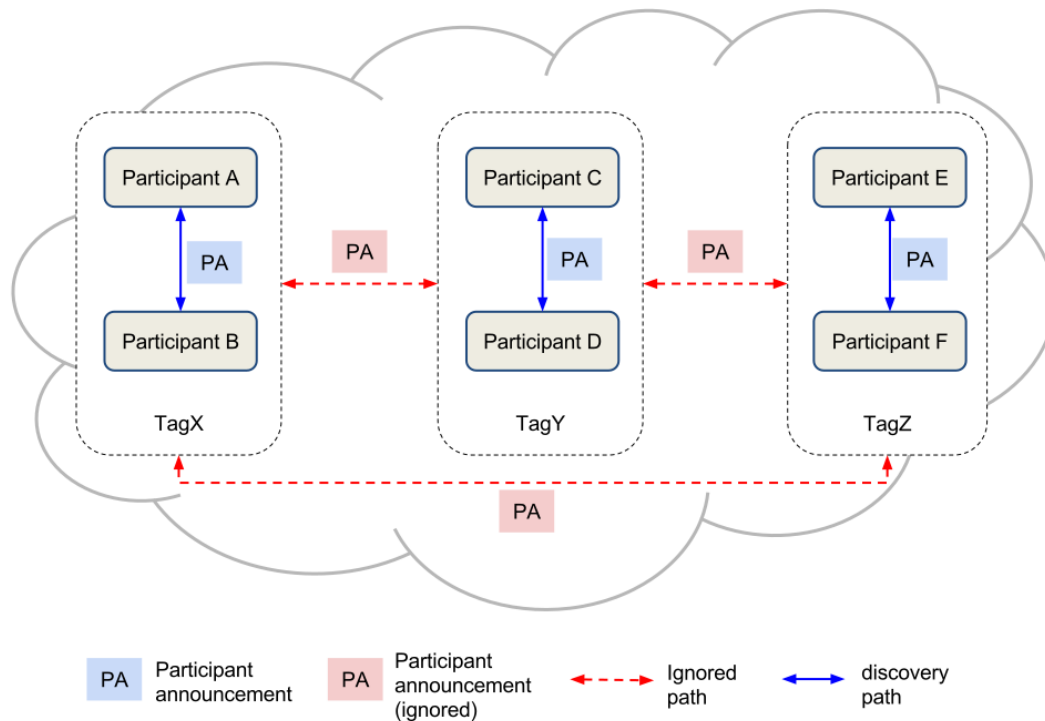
Participant A

PA

Participant B

TagX

PA

Participant C

PA

Participant D

TagY

PA

Participant E

PA

Participant F

TagZ

PA

PA Participant announcement

PA Participant announcement (ignored)

Ignored path

discovery path